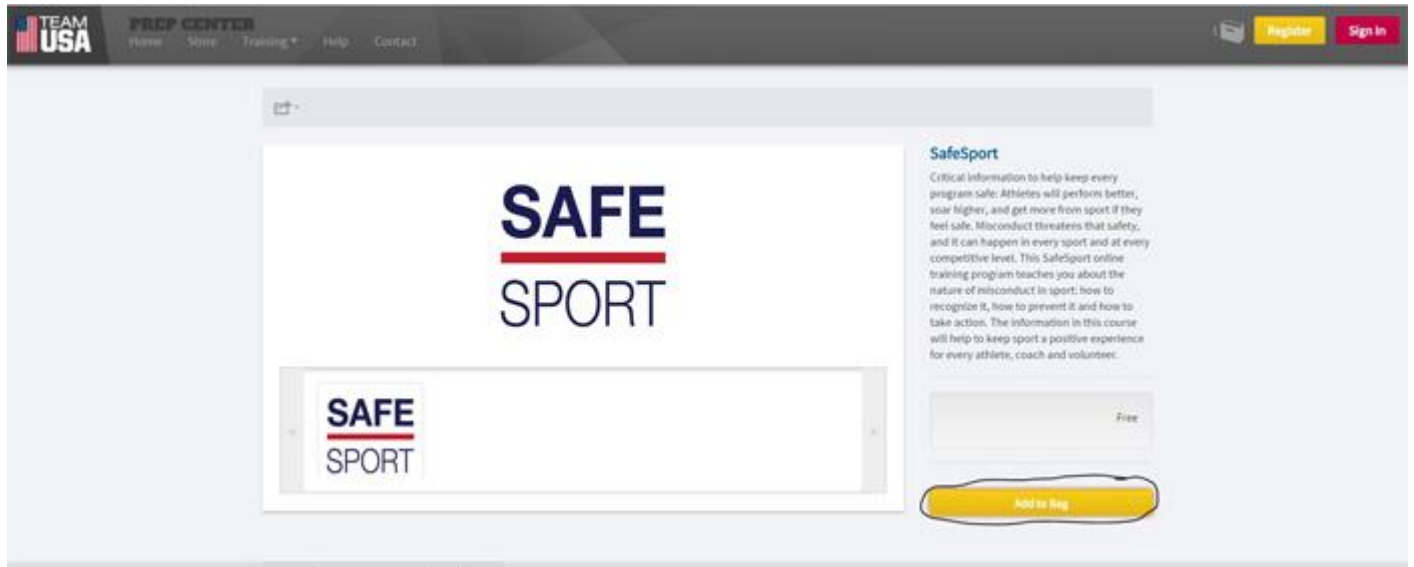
TEAM USA
PREP CENTER
Home Store Training ▾ Help Contact
Register Sign In

SAFE
SPORT

SAFE
SPORT

SafeSport
Critical information to help keep every program safe: Athletes will perform better, soar higher, and get more from sport if they feel safe. Misconduct threatens that safety, and it can happen in every sport and at every competitive level. This SafeSport online training program teaches you about the nature of misconduct in sport: how to recognize it, how to prevent it and how to take action. The information in this course will help to keep sport a positive experience for every athlete, coach and volunteer.

Free

Add to Bag